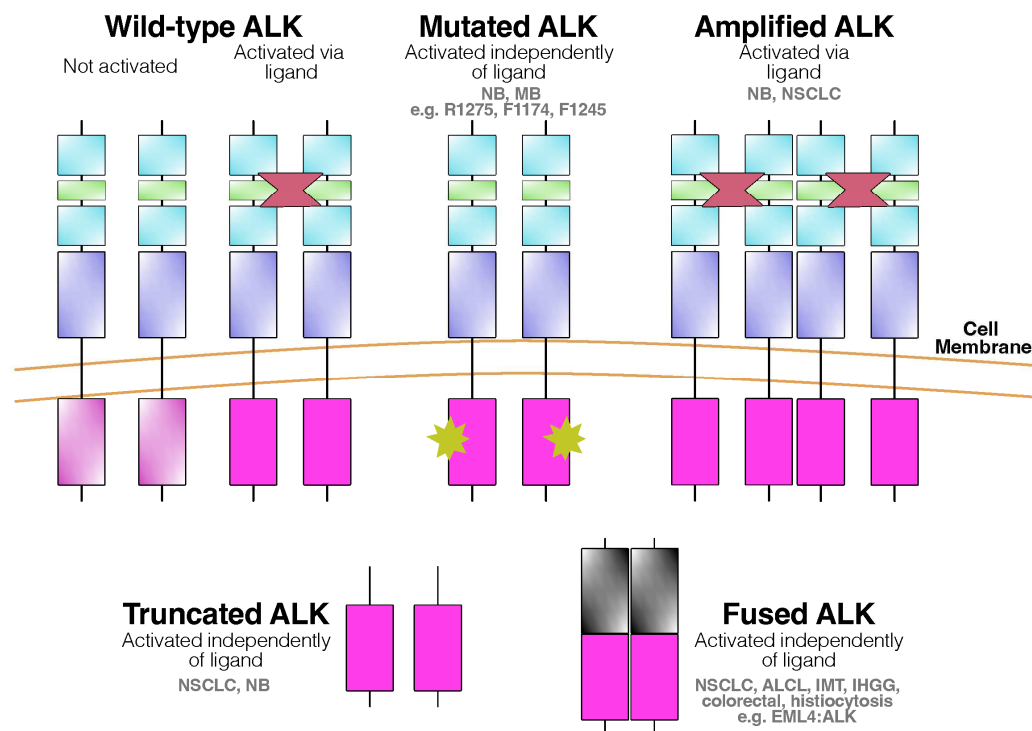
Wild-type ALK

Not activated

Activated via ligand

Mutated ALK

Activated independently of ligand

NB, MB

e.g. R1275, F1174, F1245

Amplified ALK

Activated via ligand

NB, NSCLC

Cell Membrane

Truncated ALK

Activated independently of ligand

NSCLC, NB

Fused ALK

Activated independently of ligand

NSCLC, ALCL, IMT, IHGG, colorectal, histiocytosis

e.g. EML4:ALK